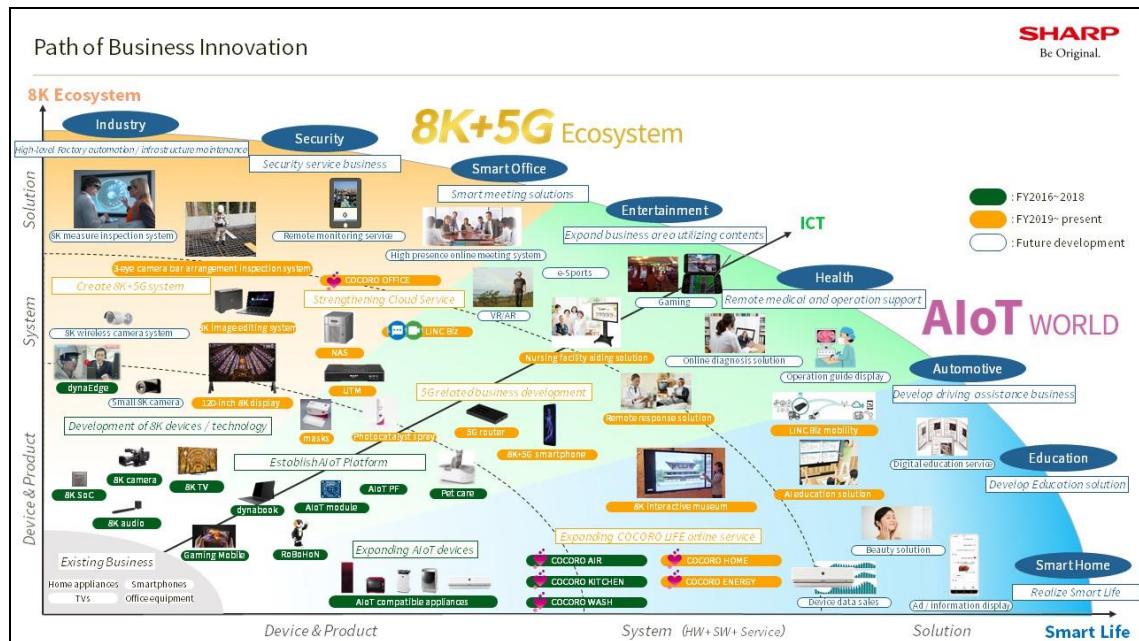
Path of Business Innovation

SHARP
Be Original.

8K Ecosystem

8K+5G Ecosystem

Industry
High-level Factory automation / infrastructure maintenance

Security
Security service business

Smart Office
Smart meeting solutions

Entertainment
Expand business area utilizing contents

ICT

Health
Remote medical and operation support

AIoT WORLD

Automotive
Develop driving assistance business

Education
Develop Education solution

Smart Home
Realize Smart Life

: FY2016~2018
: FY2019~ present
: Future development

Solution
System
Device & Product

8K measure inspection system
Remote monitoring service
High presence online meeting system
3-eye camera bar arrangement inspection system
COCORO OFFICE
e-Sports
Gaming
Create 8K+5G system
Strengthening Cloud Service
VR/AR
8K wireless camera system
8K image editing system
NAS
LINC Biz
Nursing facility aiding solution
Online diagnosis solution
Operation guide display
dynaEdge
Small 8K camera
120-inch 8K display
UTM
5G related business development
Remote response solution
LINC Biz mobility
Digital education service
Development of 8K devices / technology
masks
Photocatalyst spray
5G router
8K+5G smartphone
Establish AIoT Platform
AI education solution
8K SoC
8K camera
8K TV
dynabook
AIoT module
AIoT PF
Pet care
8K interactive museum
8K audio
Gaming Mobile
RoBoHoN
Expanding COCORO LIFE online service
Beauty solution
Existing Business
Home appliances
Smartphones
TVs
Office equipment
Expanding AIoT devices
COCORO AIR
COCORO HOME
COCORO KITCHEN
COCORO ENERGY
COCORO WASH
AIoT compatible appliances
Device data sales
Ad / information display

Device & Product
System (HW+SW+Service)
Solution
Smart Life